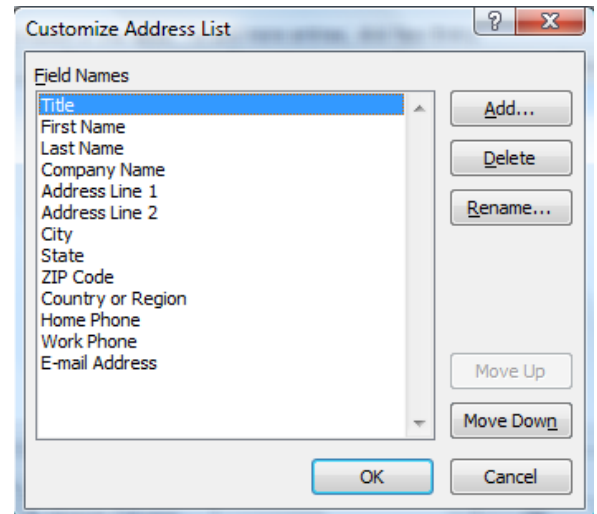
Customize Address List

?

X

Field Names

Title
First Name
Last Name
Company Name
Address Line 1
Address Line 2
City
State
ZIP Code
Country or Region
Home Phone
Work Phone
E-mail Address

Add...

Delete

Rename...

Move Up

Move Down

OK

Cancel